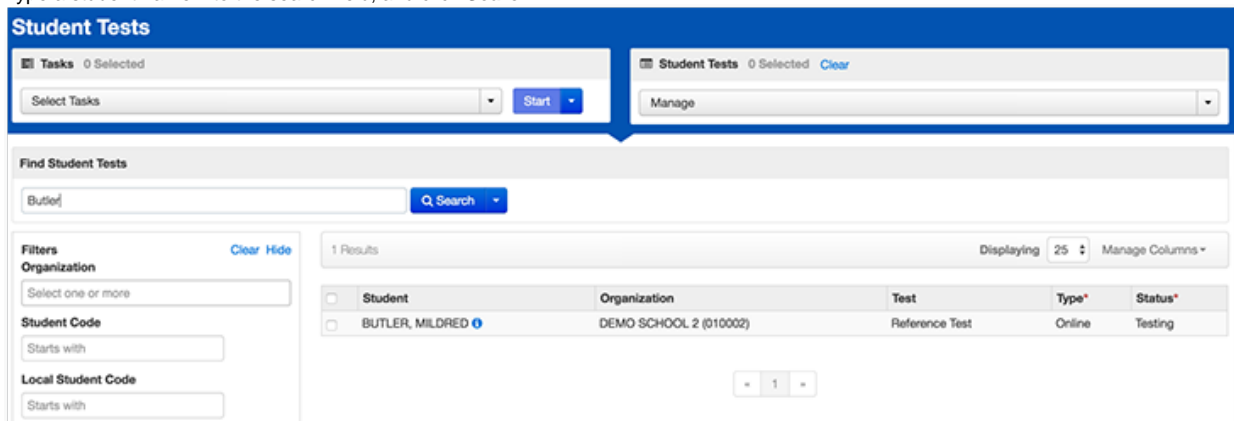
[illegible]

Student Tests

Tasks 0 Selected

Select Tasks

Start

Student Tests 0 Selected Clear

Manage

Find Student Tests

Butler

Search

Filters Clear Hide

Organization

Select one or more

Student Code

Starts with

Local Student Code

Starts with

1 Results

Displaying 25 Manage Columns

| | Student | Organization | Test | Type* | Status* |
|---|---|---|---|---|---|
| | BUTLER, MILDRED | DEMO SCHOOL 2 (010002) | Reference Test | Online | Testing |

« 1 »